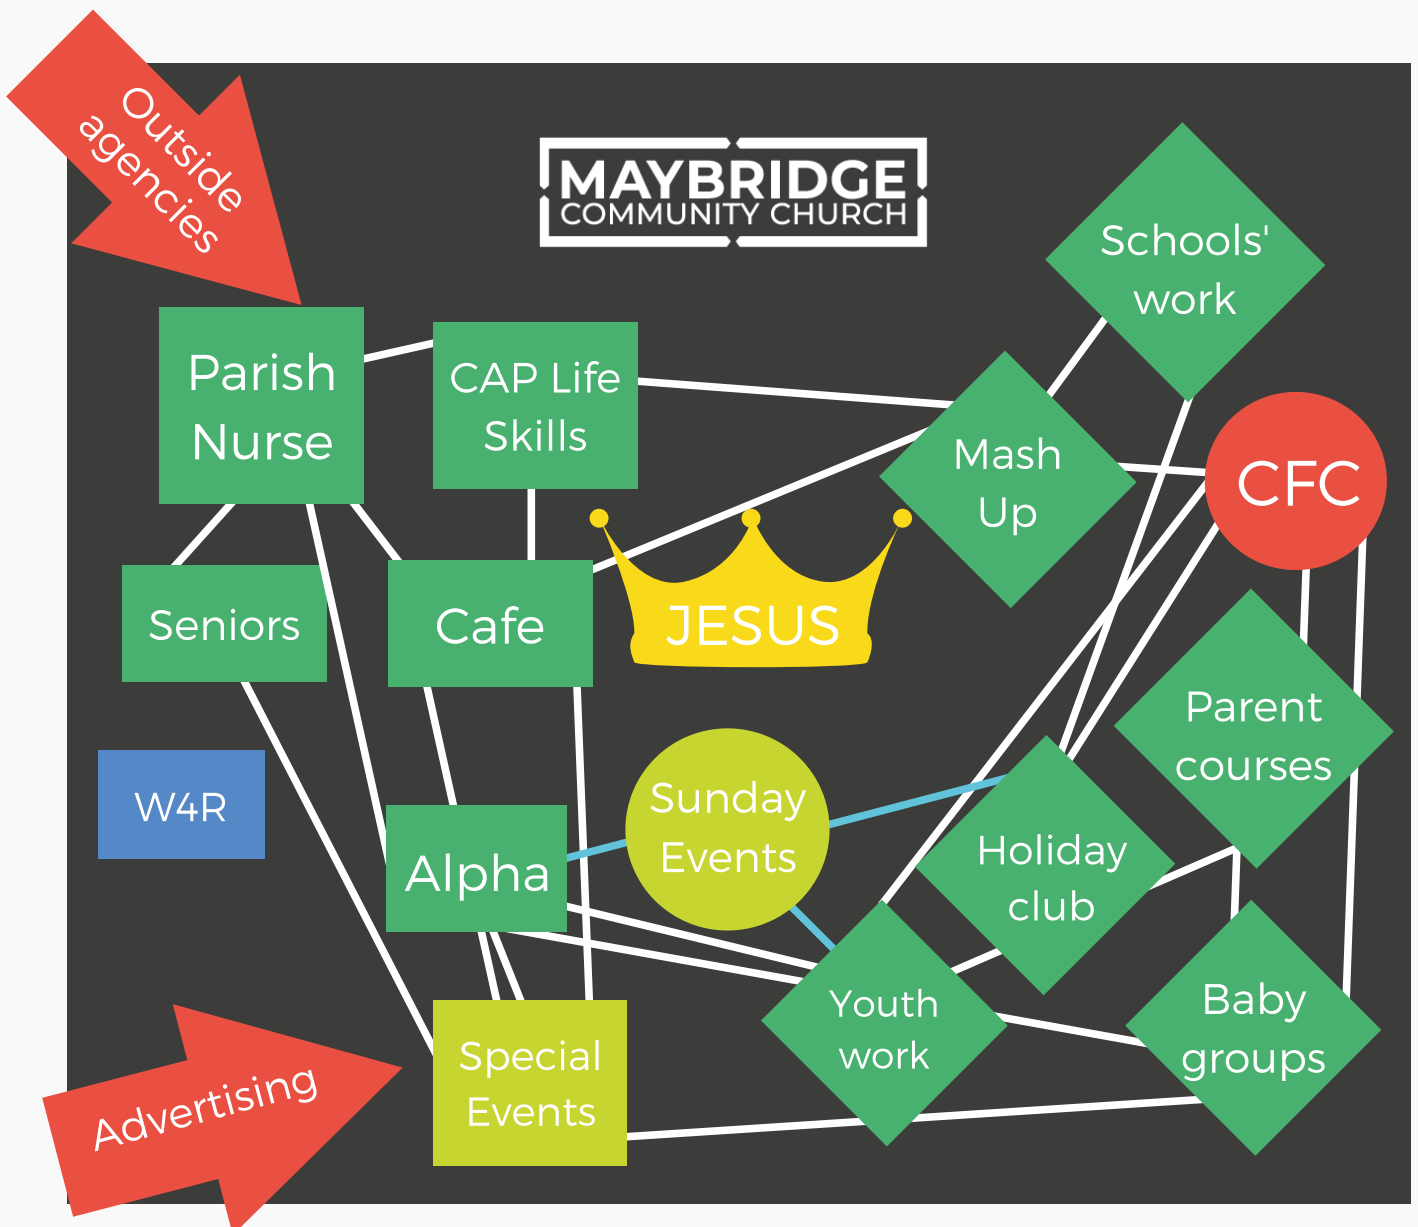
Outside agencies

MAYBRIDGE
COMMUNITY CHURCH

Schools' work

Parish Nurse

CAP Life Skills

Mash Up

CFC

Seniors

Cafe

JESUS

Parent courses

W4R

Sunday Events

Alpha

Holiday club

Youth work

Baby groups

Advertising

Special Events